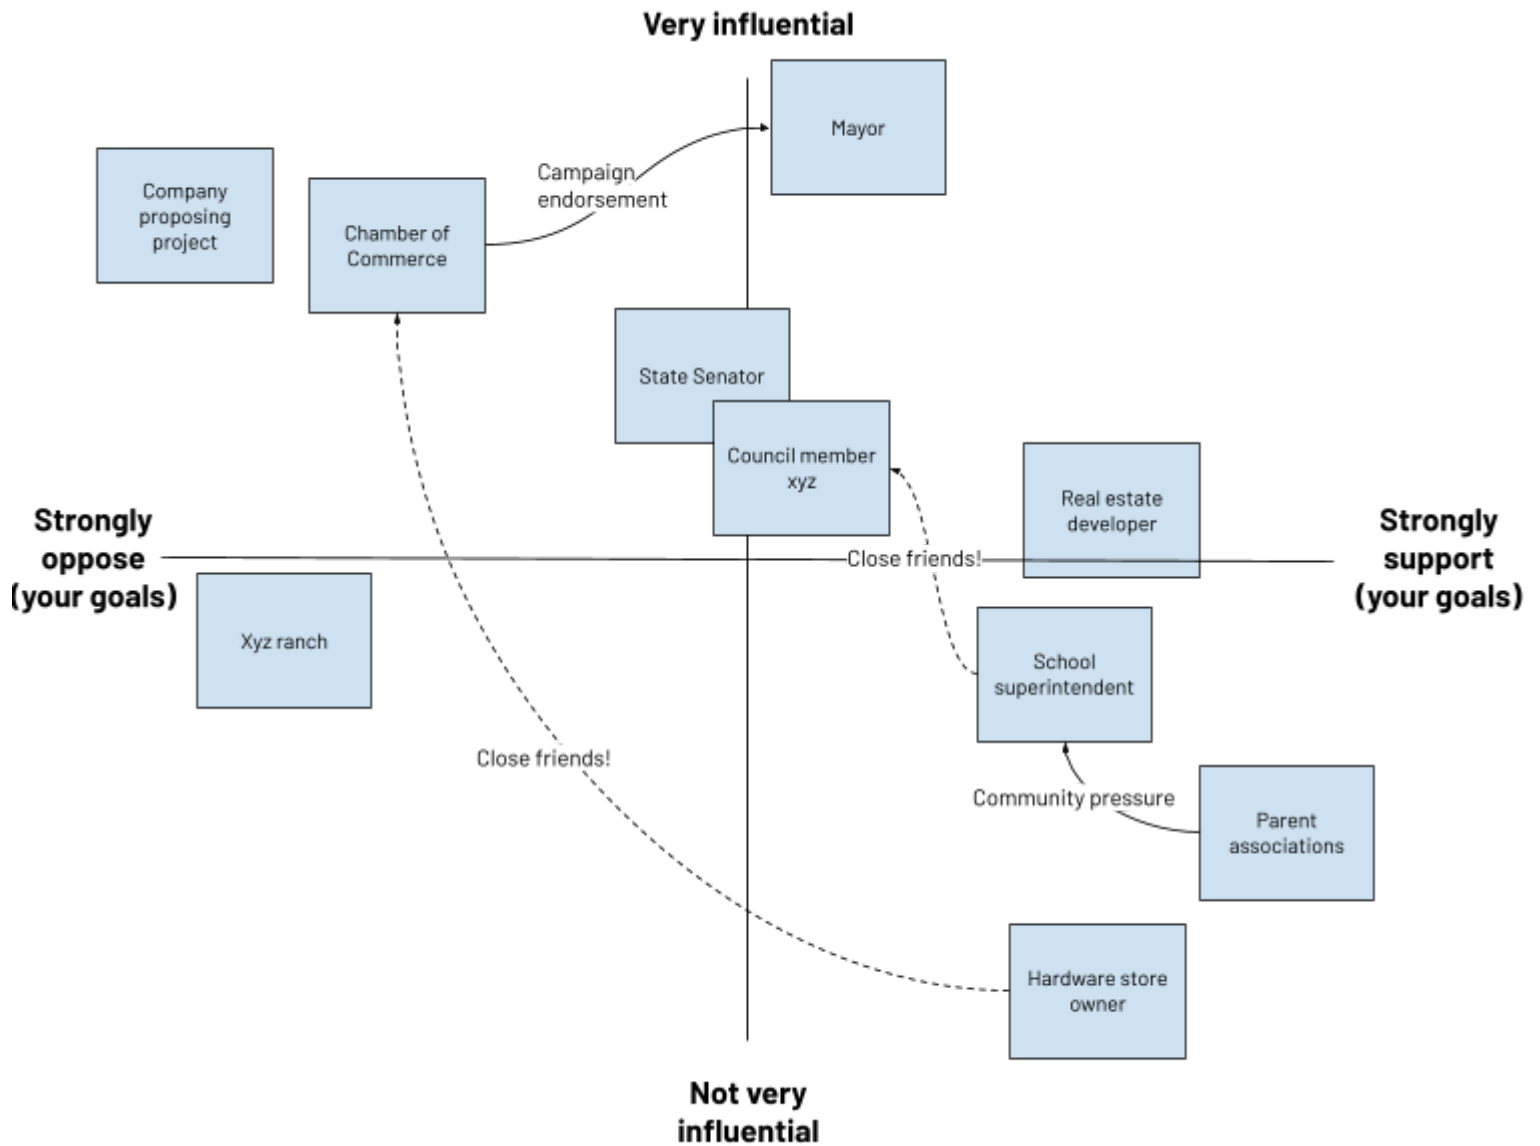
Very influential

Company proposing project

Chamber of Commerce

Campaign endorsement

Mayor

State Senator

Council member xyz

Real estate developer

Strongly oppose (your goals)

Close friends!

Strongly support (your goals)

Xyz ranch

School superintendent

Close friends!

Community pressure

Parent associations

Hardware store owner

Not very influential